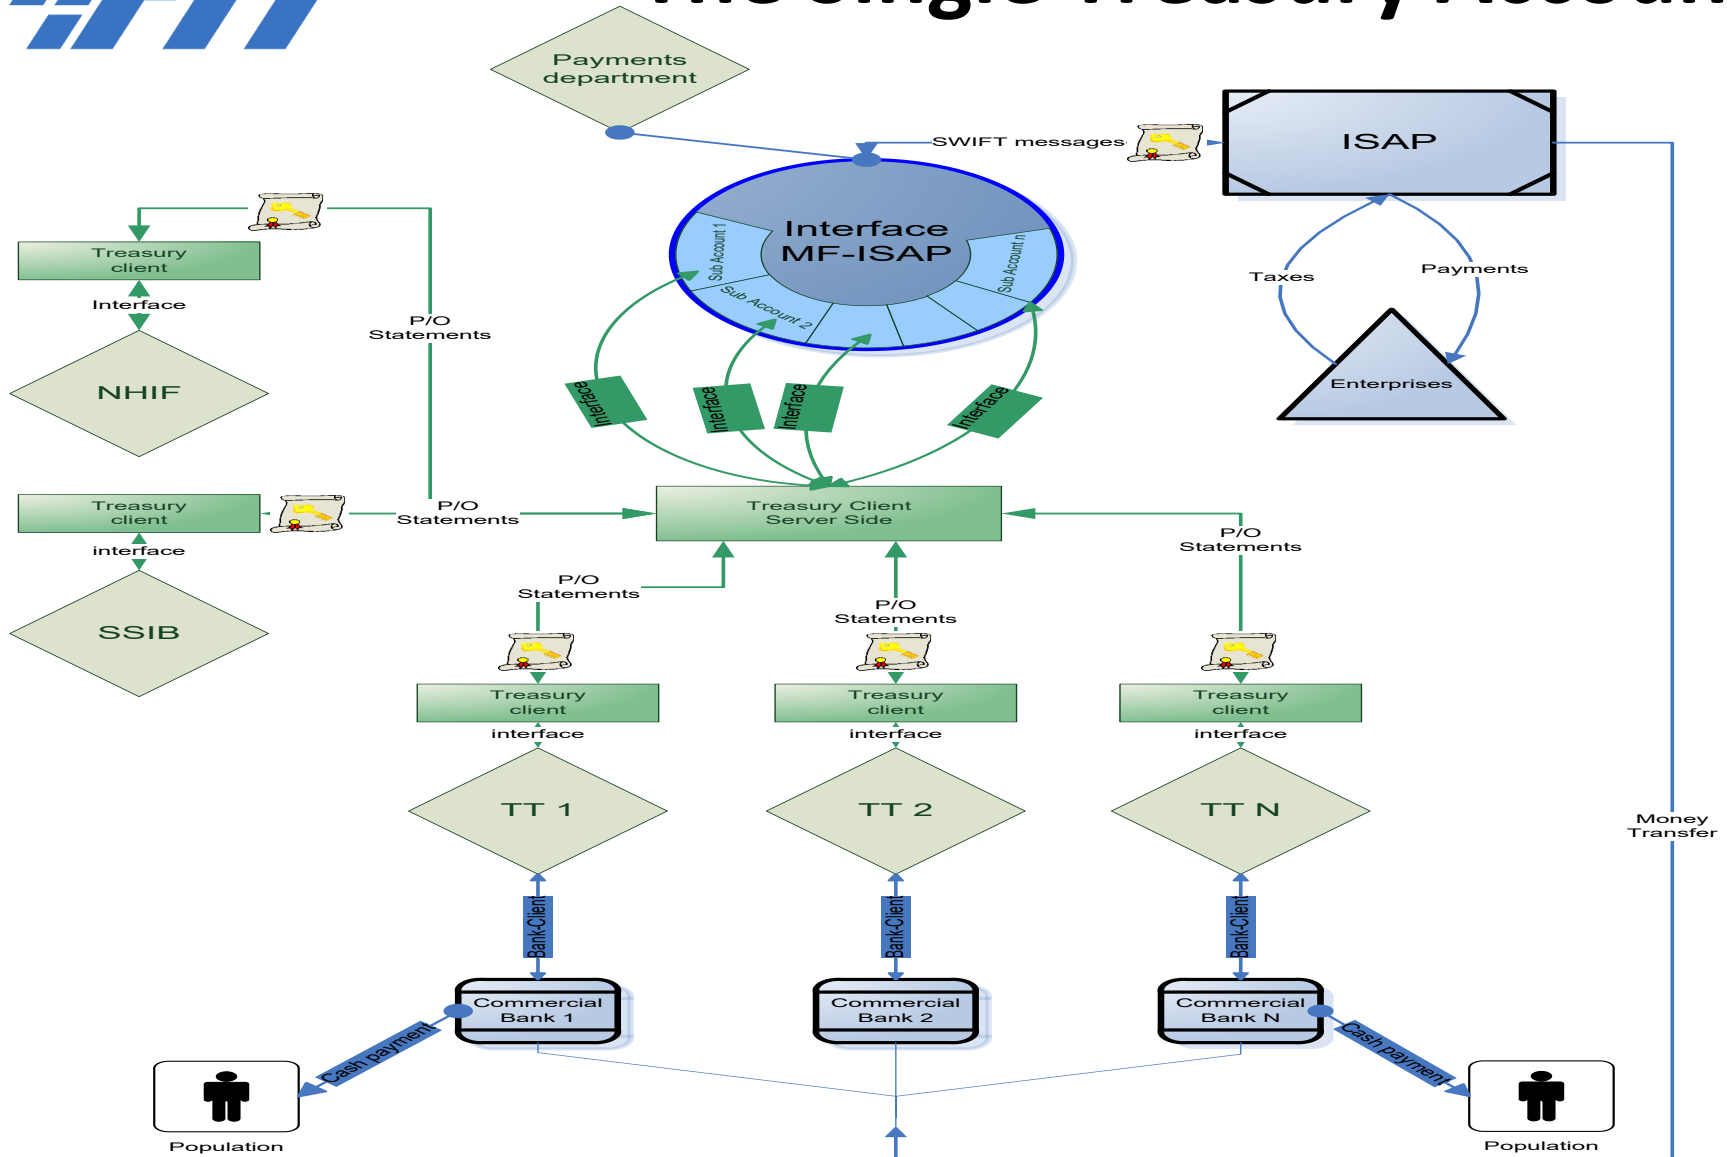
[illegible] Single Treasury Accoun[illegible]

Payments department

SWIFT messages

ISAP

Interface MF-ISAP

Sub Account 1

Sub Account 2

Sub Account n

Taxes

Payments

Enterprises

Treasury client

Interface

NHIF

P/O Statements

Treasury client

interface

SSIB

P/O Statements

Interface

Interface

Interface

Interface

Treasury Client Server Side

P/O Statements

P/O Statements

P/O Statements

Treasury client

interface

TT 1

Treasury client

interface

TT 2

Treasury client

interface

TT N

Money Transfer

Bank-Client

Bank-Client

Bank-Client

Commercial Bank 1

Commercial Bank 2

Commercial Bank N

Cash payment

Cash payment

Population

Population